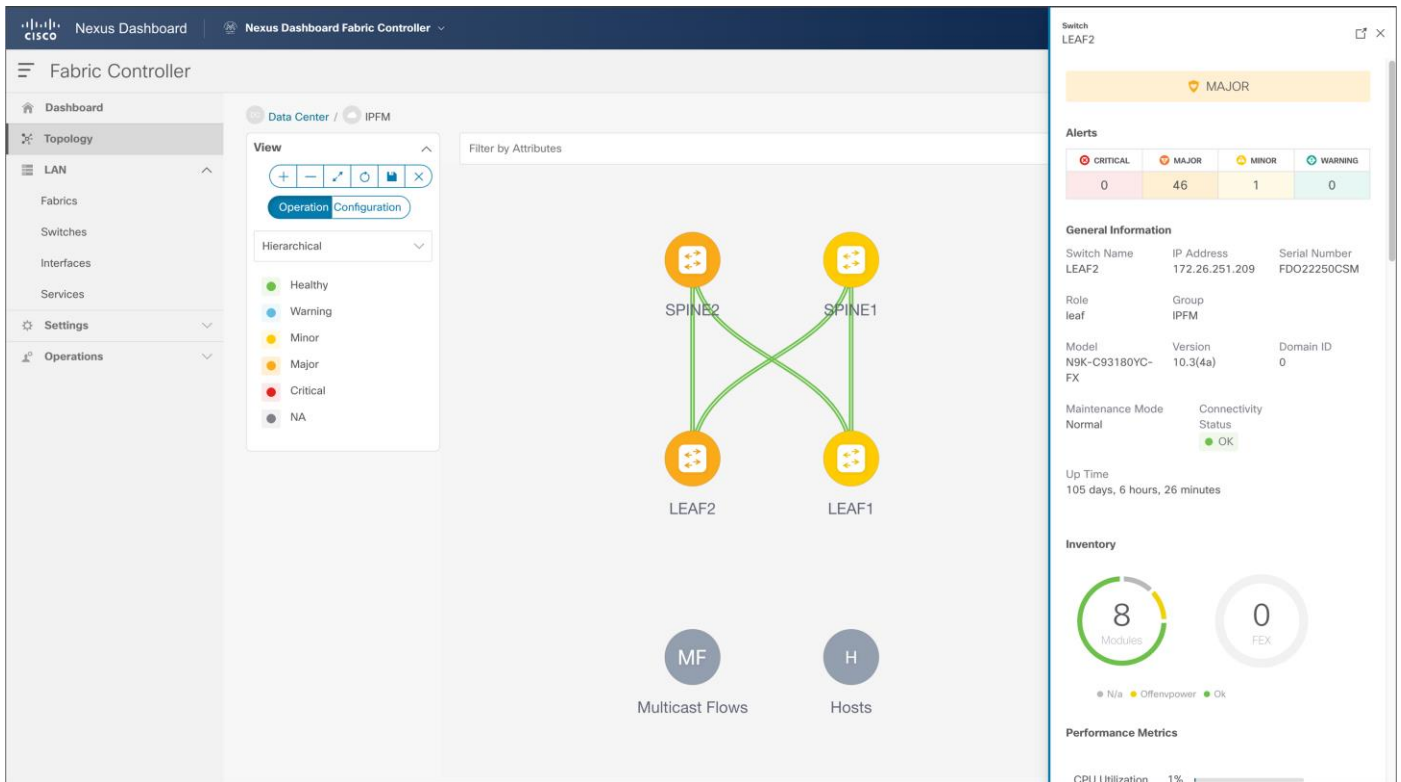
cisco Nexus Dashboard | Nexus Dashboard Fabric Controller

Fabric Controller

Dashboard
Topology
LAN
Fabrics
Switches
Interfaces
Services
Settings
Operations

Data Center / IPFM

View
+ − ⤢ ○ ■ ×
Operation Configuration

Hierarchical

Healthy
Warning
Minor
Major
Critical
NA

Filter by Attributes

SPINE2
SPINE1
LEAF2
LEAF1
MF
Multicast Flows
H
Hosts

Switch
LEAF2

MAJOR

Alerts

| CRITICAL | MAJOR | MINOR | WARNING |
|---|---|---|---|
| 0 | 46 | 1 | 0 |

General Information

Switch Name
LEAF2

IP Address
172.26.251.209

Serial Number
FDO22250CSM

Role
leaf

Group
IPFM

Model
N9K-C93180YC-FX

Version
10.3(4a)

Domain ID
0

Maintenance Mode
Normal

Connectivity Status
OK

Up Time
105 days, 6 hours, 26 minutes

Inventory

8
Modules

0
FEX

N/a Offenvpower Ok

Performance Metrics

CPU Utilization 1%